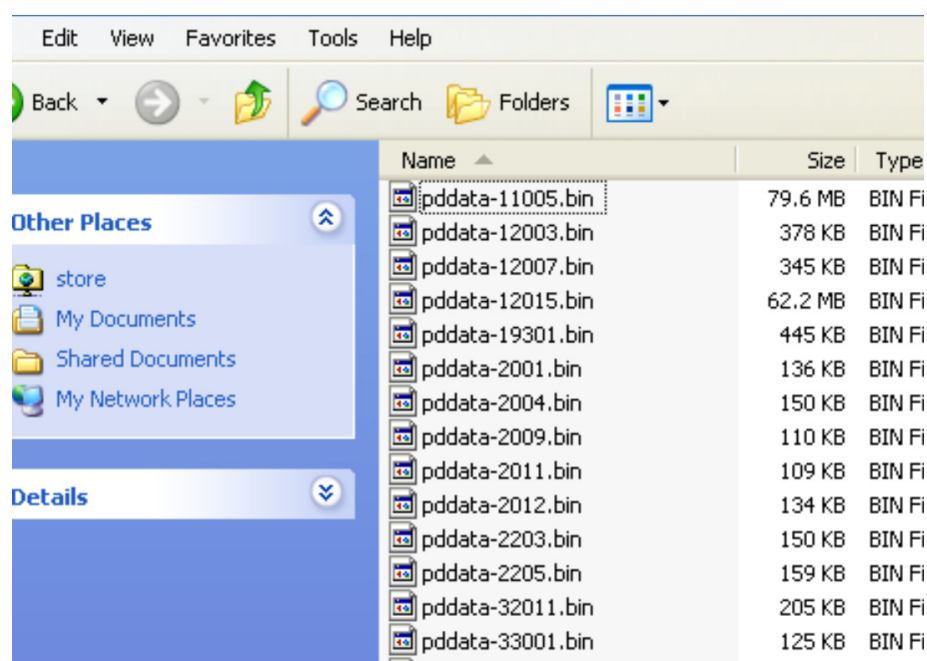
Edit View Favorites Tools Help

Back Search Folders

Other Places

store
My Documents
Shared Documents
My Network Places

Details

| Name | Size | Type |
|---|---|---|
| pddata-11005.bin | 79.6 MB | BIN Fi |
| pddata-12003.bin | 378 KB | BIN Fi |
| pddata-12007.bin | 345 KB | BIN Fi |
| pddata-12015.bin | 62.2 MB | BIN Fi |
| pddata-19301.bin | 445 KB | BIN Fi |
| pddata-2001.bin | 136 KB | BIN Fi |
| pddata-2004.bin | 150 KB | BIN Fi |
| pddata-2009.bin | 110 KB | BIN Fi |
| pddata-2011.bin | 109 KB | BIN Fi |
| pddata-2012.bin | 134 KB | BIN Fi |
| pddata-2203.bin | 150 KB | BIN Fi |
| pddata-2205.bin | 159 KB | BIN Fi |
| pddata-32011.bin | 205 KB | BIN Fi |
| pddata-33001.bin | 125 KB | BIN Fi |